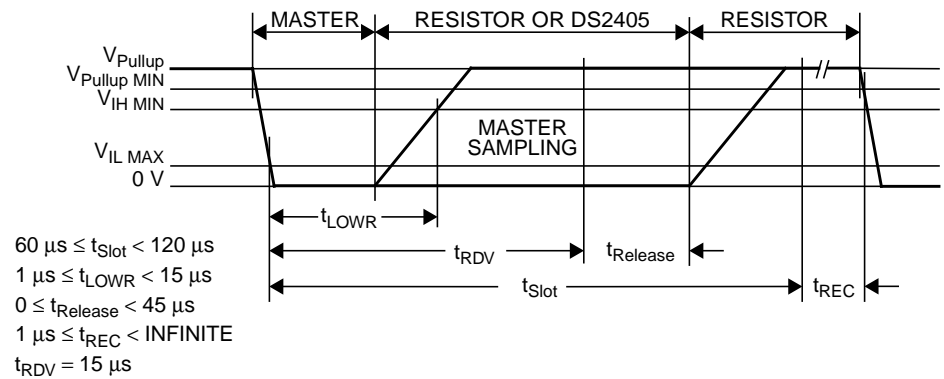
MASTER
RESISTOR OR DS2405
RESISTOR

$V_{Pullup}$
$V_{Pullup\ MIN}$
$V_{IH\ MIN}$
$V_{IL\ MAX}$
0 V

MASTER SAMPLING

$t_{LOWR}$
$t_{RDV}$
$t_{Release}$
$t_{Slot}$
$t_{REC}$

$60\ \mu s \leq t_{Slot} < 120\ \mu s$
$1\ \mu s \leq t_{LOWR} < 15\ \mu s$
$0 \leq t_{Release} < 45\ \mu s$
$1\ \mu s \leq t_{REC} <$ INFINITE
$t_{RDV} = 15\ \mu s$